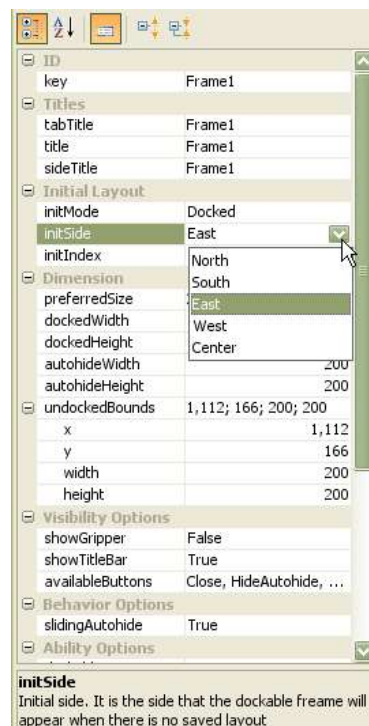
ID

| | |
|---|---|
| key | Frame1 |

Titles

| | |
|---|---|
| tabTitle | Frame1 |
| title | Frame1 |
| sideTitle | Frame1 |

Initial Layout

| | |
|---|---|
| initMode | Docked |
| initSide | East |
| initIndex | |

Dimension

| | |
|---|---|
| preferredSize | |
| dockedWidth | |
| dockedHeight | |
| autohideWidth | 200 |
| autohideHeight | 200 |
| undockedBounds | 1,112; 166; 200; 200 |
| x | 1,112 |
| y | 166 |
| width | 200 |
| height | 200 |

North
South
East
West
Center

Visibility Options

| | |
|---|---|
| showGripper | False |
| showTitleBar | True |
| availableButtons | Close, HideAutohide, ... |

Behavior Options

| | |
|---|---|
| slidingAutohide | True |

Ability Options

initSide
Initial side. It is the side that the dockable freame will appear when there is no saved layout